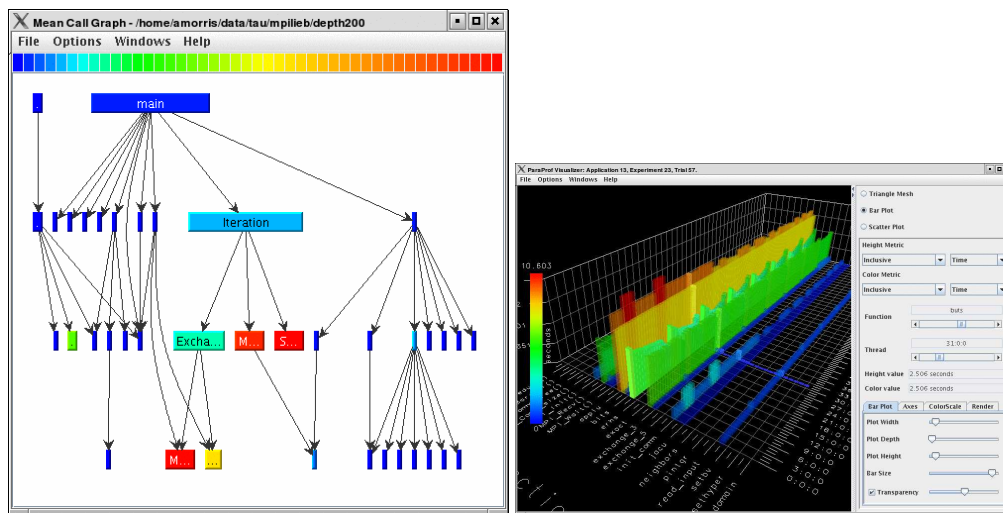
Mean Call Graph - /home/amorris/data/tau/mpilieb/depth200

File Options Windows Help

main

Iteration

Excha...

M...

S...

M...

ParaProf Visualizer: Application 13, Experiment 23, Trial 57.

File Options Windows Help

10.603

seconds

exchange_0

init_comm

jacu

neighbors

pintgr

read_input

setbv

setcoeff

sethyper

domain

Triangle Mesh

Bar Plot

Scatter Plot

Height Metric

Inclusive

Time

Color Metric

Inclusive

Time

Function

buts

Thread

3,1:0,0

Height value 2.506 seconds

Color value 2.506 seconds

Bar Plot

Axes

ColorScale

Render

Plot Width

Plot Depth

Plot Height

Bar Size

Transparency